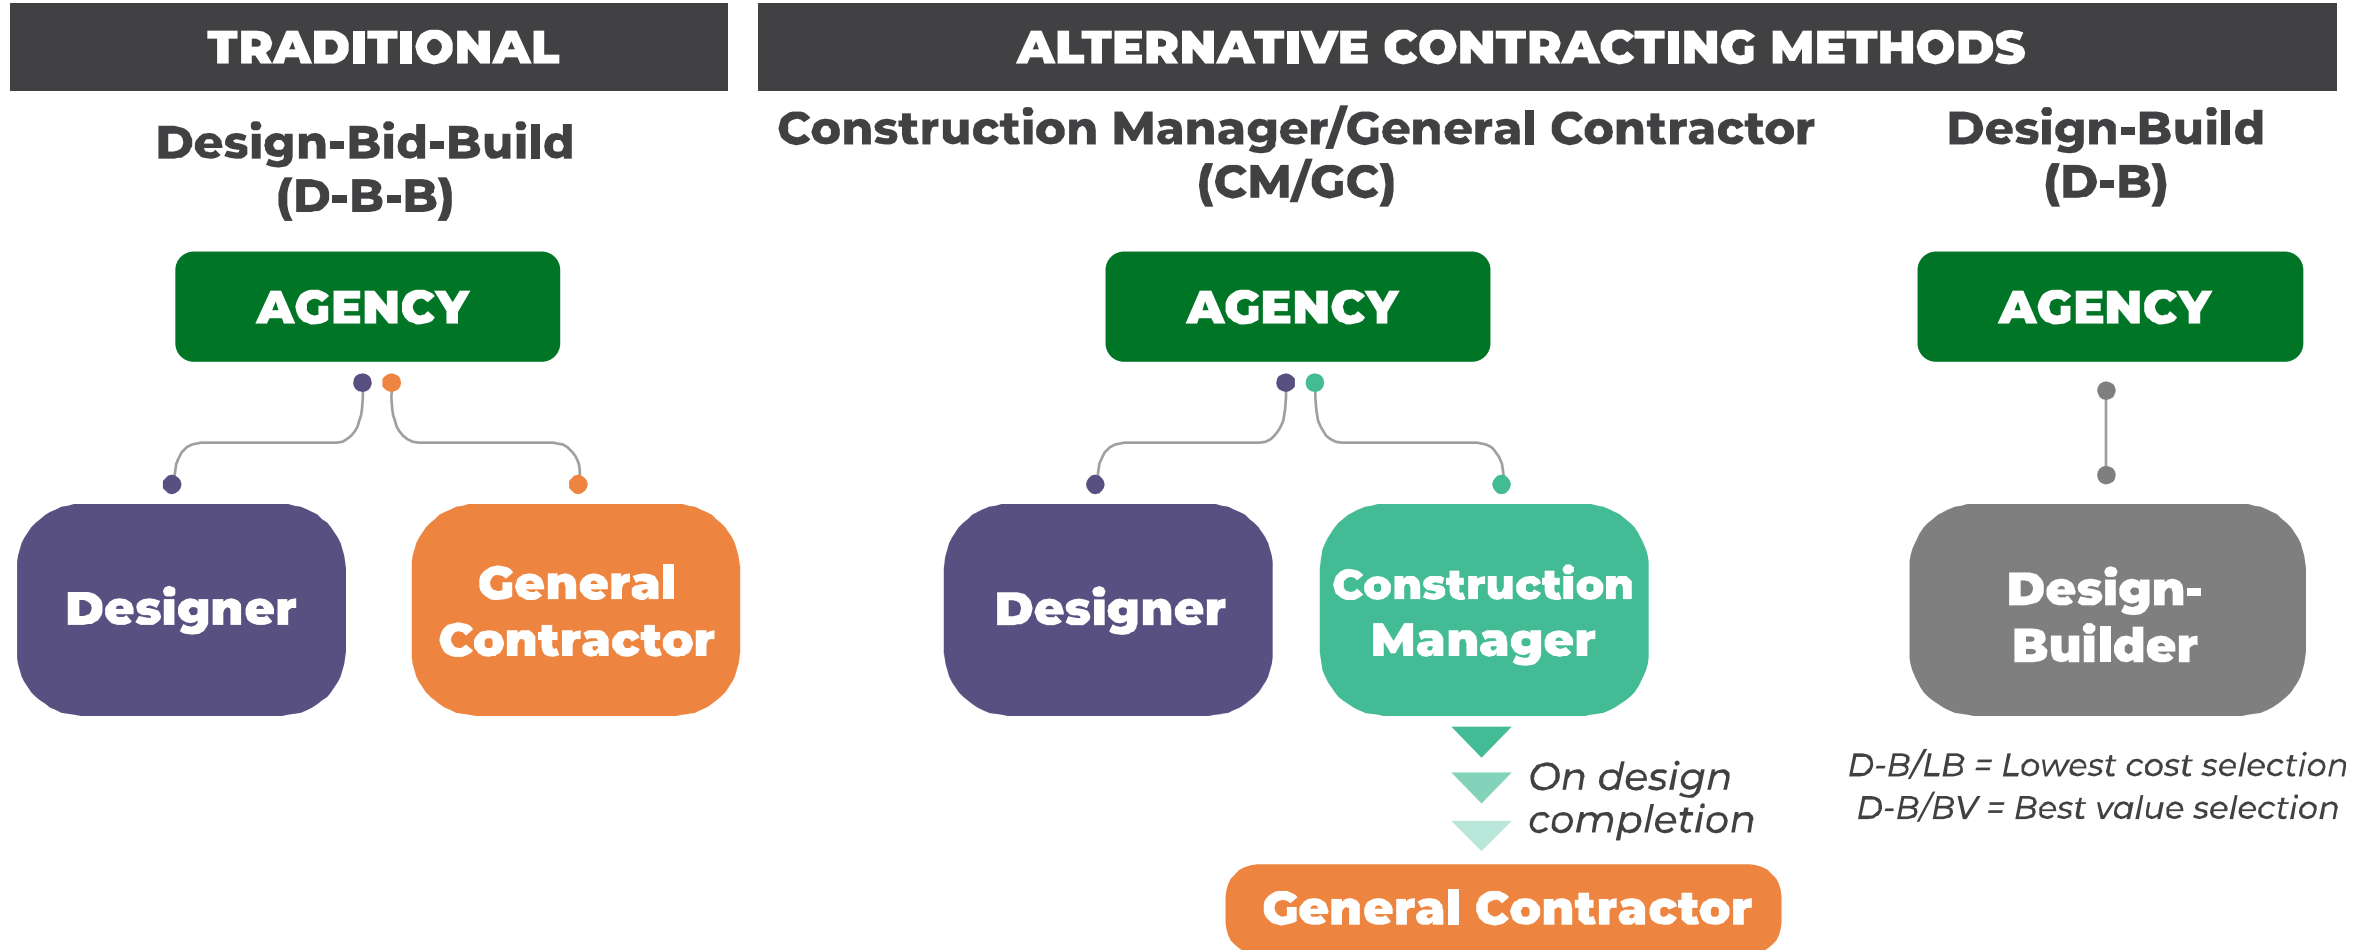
TRADITIONAL

Design-Bid-Build (D-B-B)

AGENCY

Designer

General Contractor

ALTERNATIVE CONTRACTING METHODS

Construction Manager/General Contractor (CM/GC)

AGENCY

Designer

Construction Manager

On design completion

General Contractor

Design-Build (D-B)

AGENCY

Design-Builder

D-B/LB = Lowest cost selection
D-B/BV = Best value selection